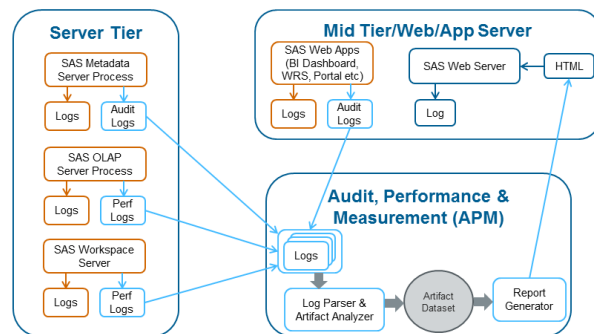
Server Tier

SAS Metadata Server Process

Logs

Audit Logs

SAS OLAP Server Process

Logs

Perf Logs

SAS Workspace Server

Logs

Perf Logs

Mid Tier/Web/App Server

SAS Web Apps (BI Dashboard, WRS, Portal etc)

Logs

Audit Logs

SAS Web Server

HTML

Log

Audit, Performance & Measurement (APM)

Logs

Log Parser & Artifact Analyzer

Artifact Dataset

Report Generator